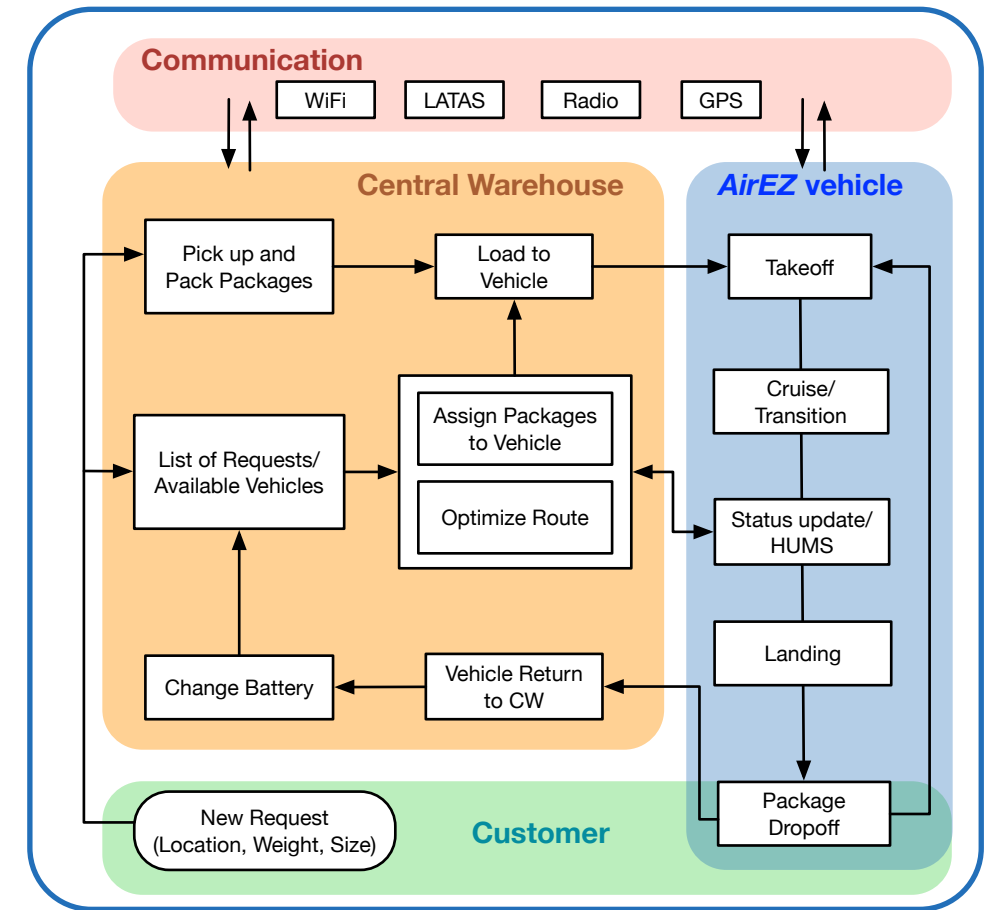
Communication

WiFi

LATAS

Radio

GPS

Central Warehouse

AirEZ vehicle

Pick up and Pack Packages

Load to Vehicle

Takeoff

Cruise/ Transition

Assign Packages to Vehicle

Optimize Route

List of Requests/ Available Vehicles

Status update/ HUMS

Landing

Change Battery

Vehicle Return to CW

Package Dropoff

New Request (Location, Weight, Size)

Customer